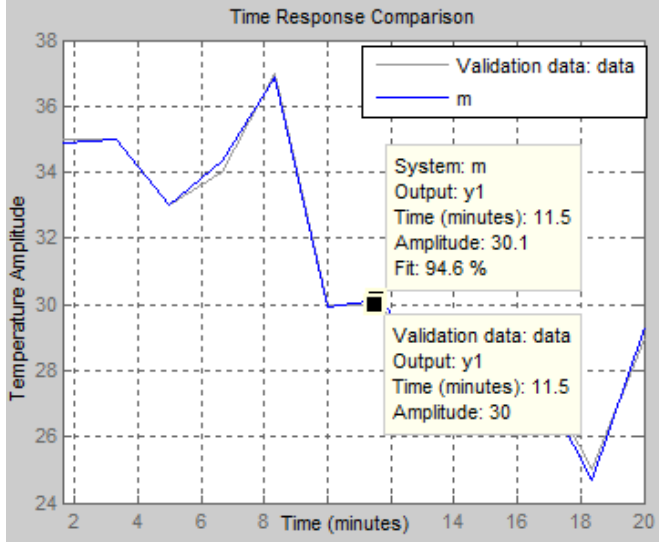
Time Response Comparison

Validation data: data
m

System: m
Output: y1
Time (minutes): 11.5
Amplitude: 30.1
Fit: 94.6 %

Validation data: data
Output: y1
Time (minutes): 11.5
Amplitude: 30

Temperature Amplitude

38
36
34
32
30
28
26
24

2
4
6
8
14
16
18
20

Time (minutes)